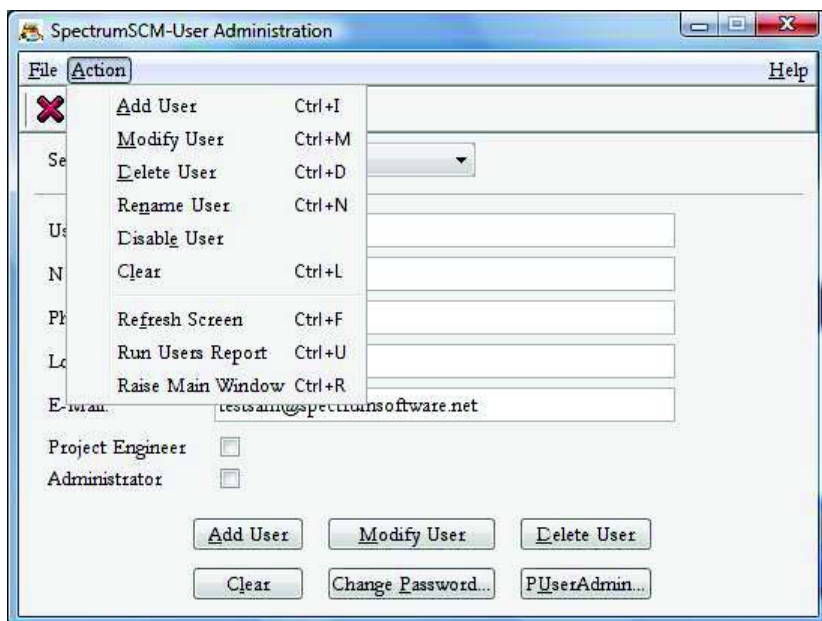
SpectrumSCM-User Administration

File Action Help

Add User Ctrl+I
Modify User Ctrl+M
Delete User Ctrl+D
Rename User Ctrl+N
Disable User
Clear Ctrl+L
Refresh Screen Ctrl+F
Run Users Report Ctrl+U
Raise Main Window Ctrl+R

Se

Us

N

Ph

Lo

E-Mail: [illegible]testsam@spectrumsoftware.net

Project Engineer

Administrator

Add User
Modify User
Delete User

Clear
Change Password...
PUserAdmin...